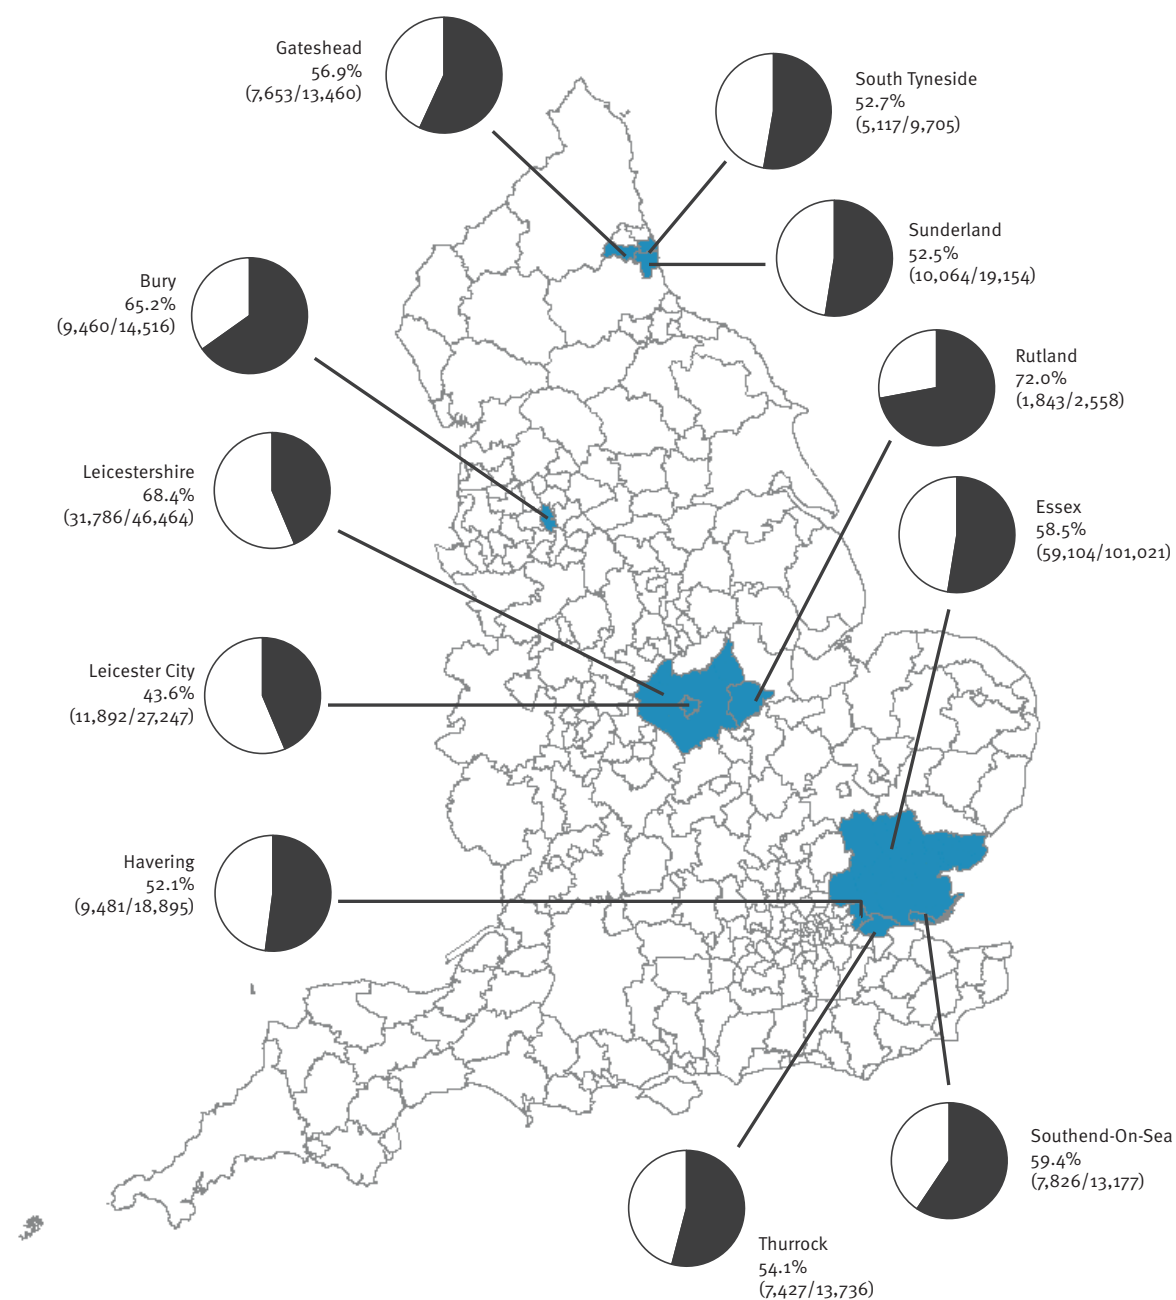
Gateshead
56.9%
(7,653/13,460)

South Tyneside
52.7%
(5,117/9,705)

Sunderland
52.5%
(10,064/19,154)

Bury
65.2%
(9,460/14,516)

Rutland
72.0%
(1,843/2,558)

Leicestershire
68.4%
(31,786/46,464)

Essex
58.5%
(59,104/101,021)

Leicester City
43.6%
(11,892/27,247)

Havering
52.1%
(9,481/18,895)

Southend-On-Sea
59.4%
(7,826/13,177)

Thurrock
54.1%
(7,427/13,736)